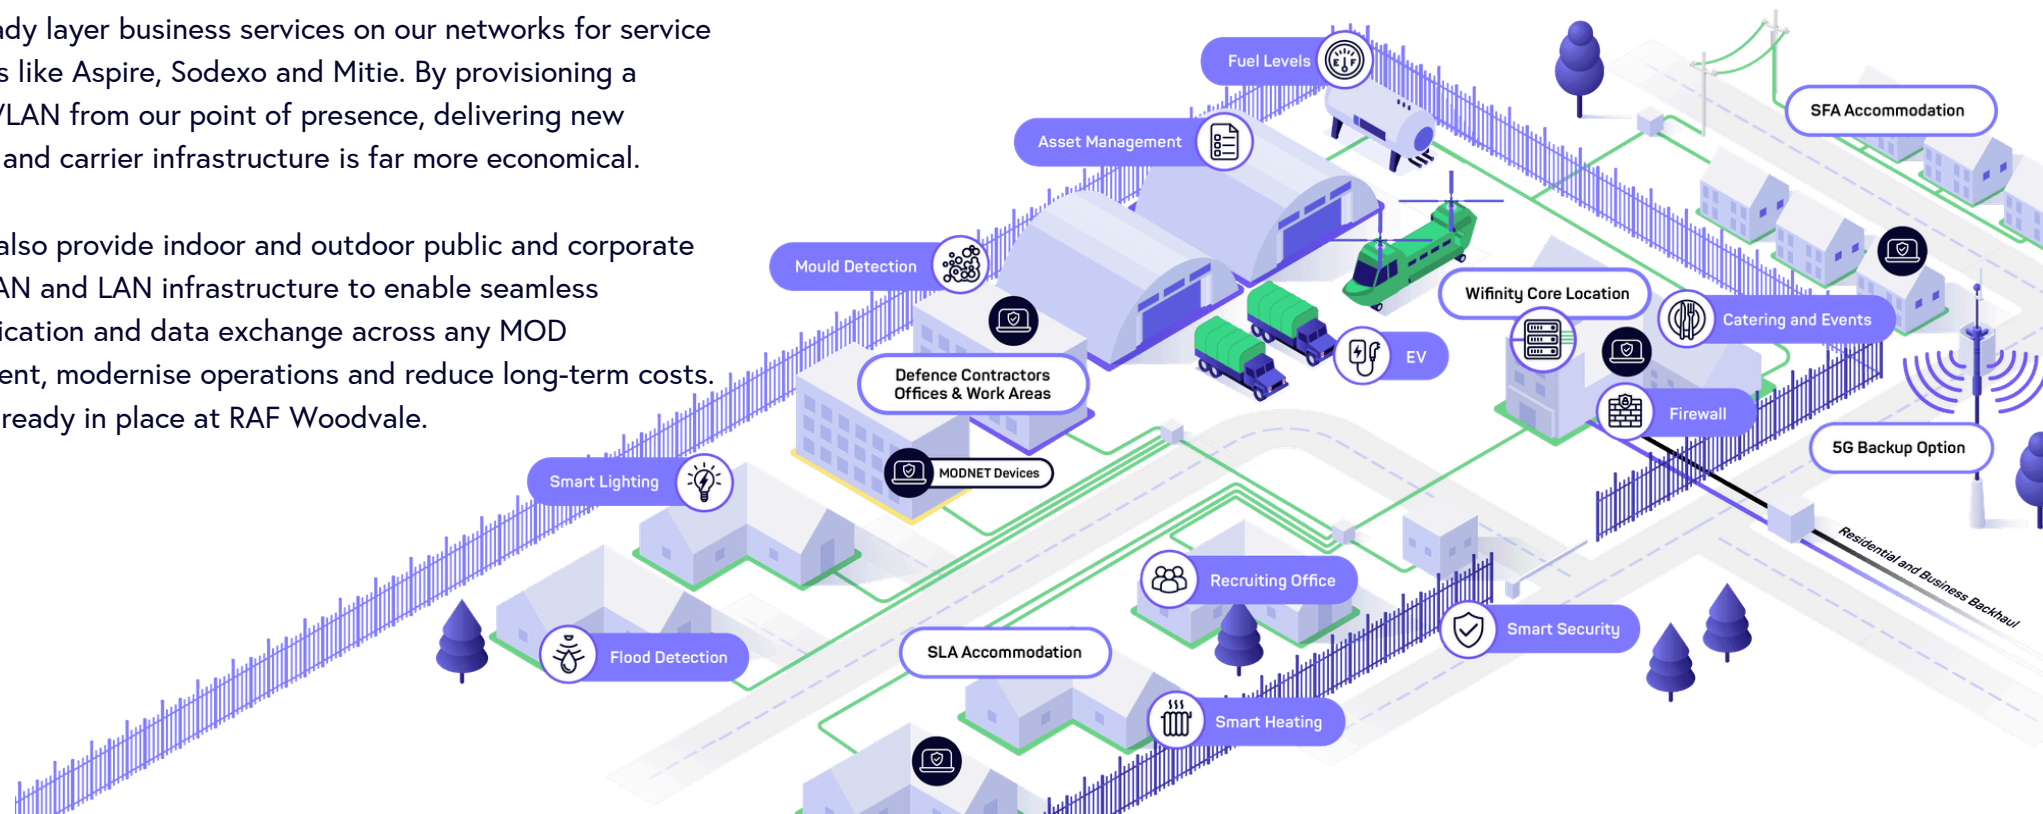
dy layer business services on our networks for service s like Aspire, Sodexo and Mitie. By provisioning a VLAN from our point of presence, delivering new and carrier infrastructure is far more economical.

also provide indoor and outdoor public and corporate AN and LAN infrastructure to enable seamless ication and data exchange across any MOD ent, modernise operations and reduce long-term costs. ready in place at RAF Woodvale.

Fuel Levels

Asset Management

SFA Accommodation

Mould Detection

Wifinity Core Location

Catering and Events

Defence Contractors Offices & Work Areas

EV

Firewall

MODNET Devices

5G Backup Option

Smart Lighting

Residential and Business Backhaul

Recruiting Office

Smart Security

Flood Detection

SLA Accommodation

Smart Heating